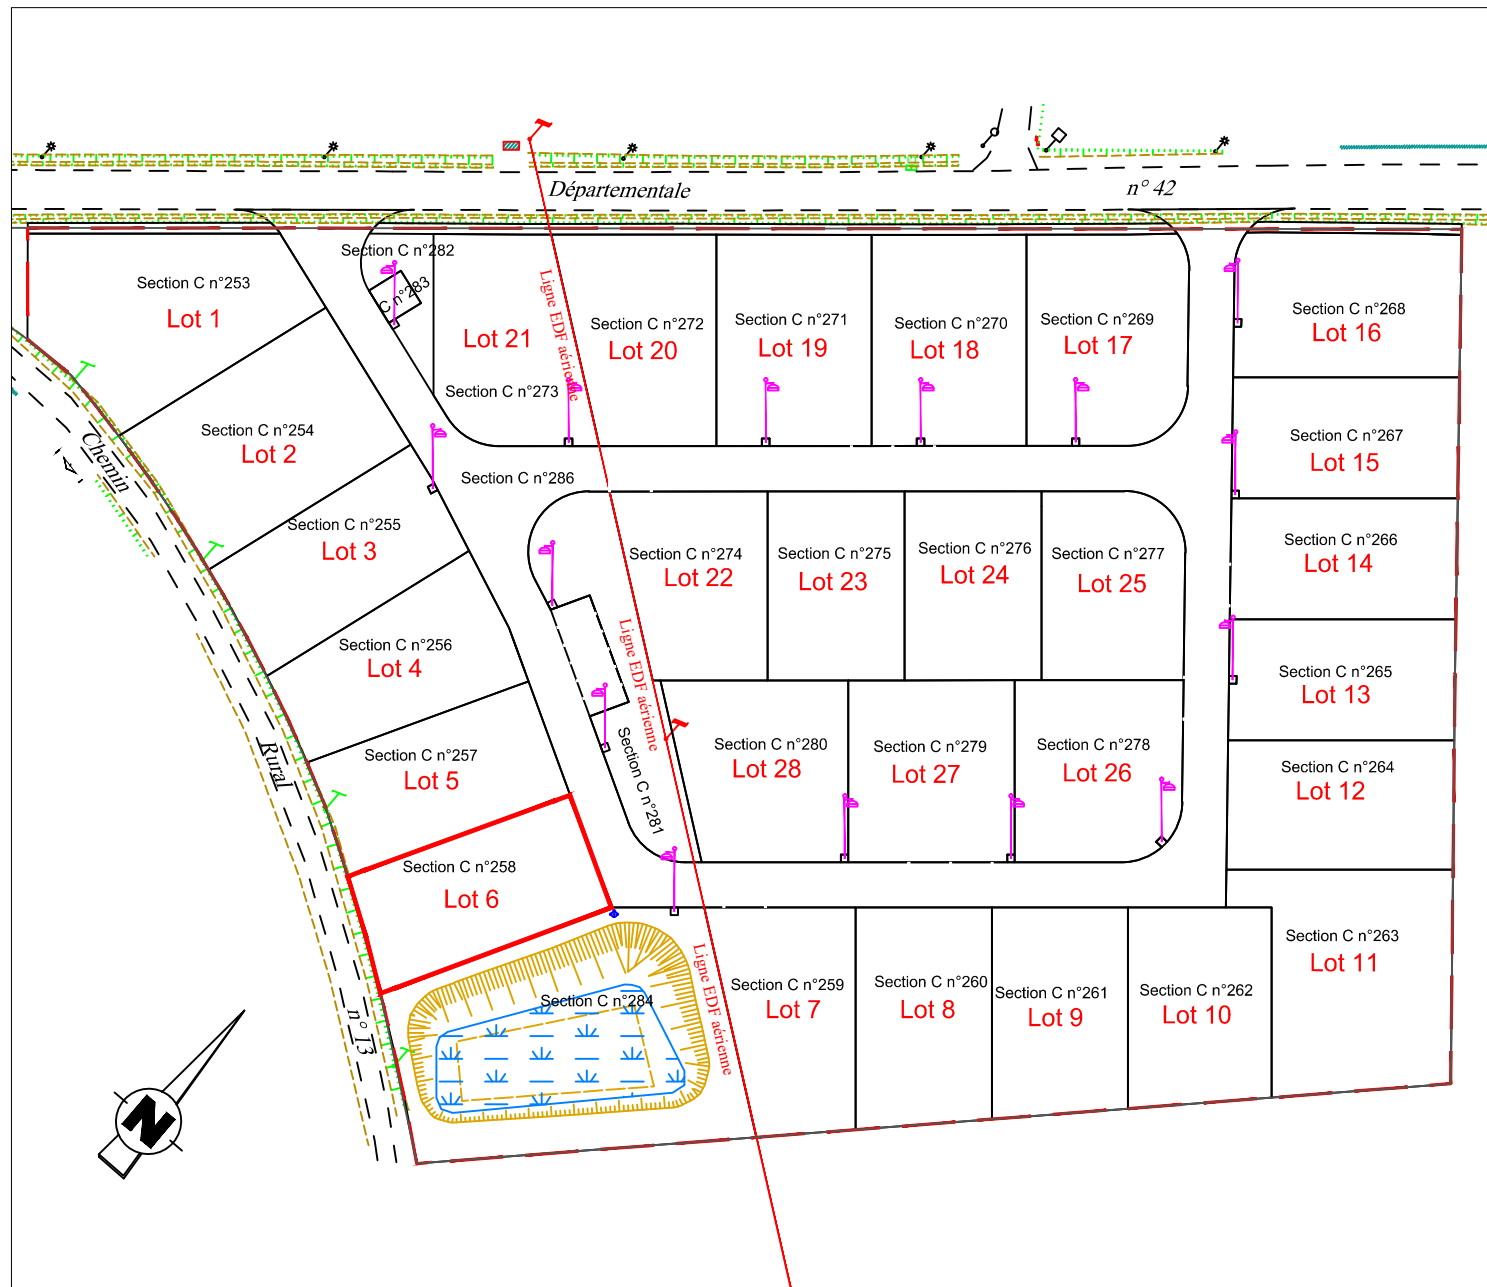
Départementale
n° 42

Section C n°282
C n°283
Section C n°253
Lot 1
Lot 21
Ligne EDF aérienne
Section C n°272
Lot 20
Section C n°271
Lot 19
Section C n°270
Lot 18
Section C n°269
Lot 17
Section C n°268
Lot 16
Section C n°273
Section C n°254
Lot 2
Section C n°267
Lot 15
Section C n°286
Chemin
Section C n°255
Lot 3
Section C n°274
Lot 22
Section C n°275
Lot 23
Section C n°276
Lot 24
Section C n°277
Lot 25
Section C n°266
Lot 14
Section C n°256
Lot 4
Ligne EDF aérienne
Section C n°265
Lot 13
Section C n°281
Section C n°280
Lot 28
Section C n°279
Lot 27
Section C n°278
Lot 26
Rural
Section C n°257
Lot 5
Section C n°264
Lot 12
Section C n°258
Lot 6
Section C n°263
Lot 11
Section C n°284
Ligne EDF aérienne
Section C n°259
Lot 7
Section C n°260
Lot 8
Section C n°261
Lot 9
Section C n°262
Lot 10
n° 13
N